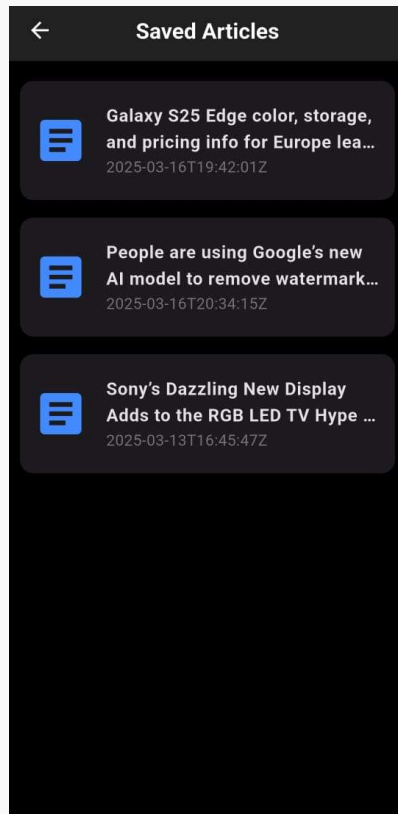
Saved Articles

Galaxy S25 Edge color, storage, and pricing info for Europe lea…
2025-03-16T19:42:01Z

People are using Google's new AI model to remove watermark…
2025-03-16T20:34:15Z

Sony's Dazzling New Display Adds to the RGB LED TV Hype …
2025-03-13T16:45:47Z